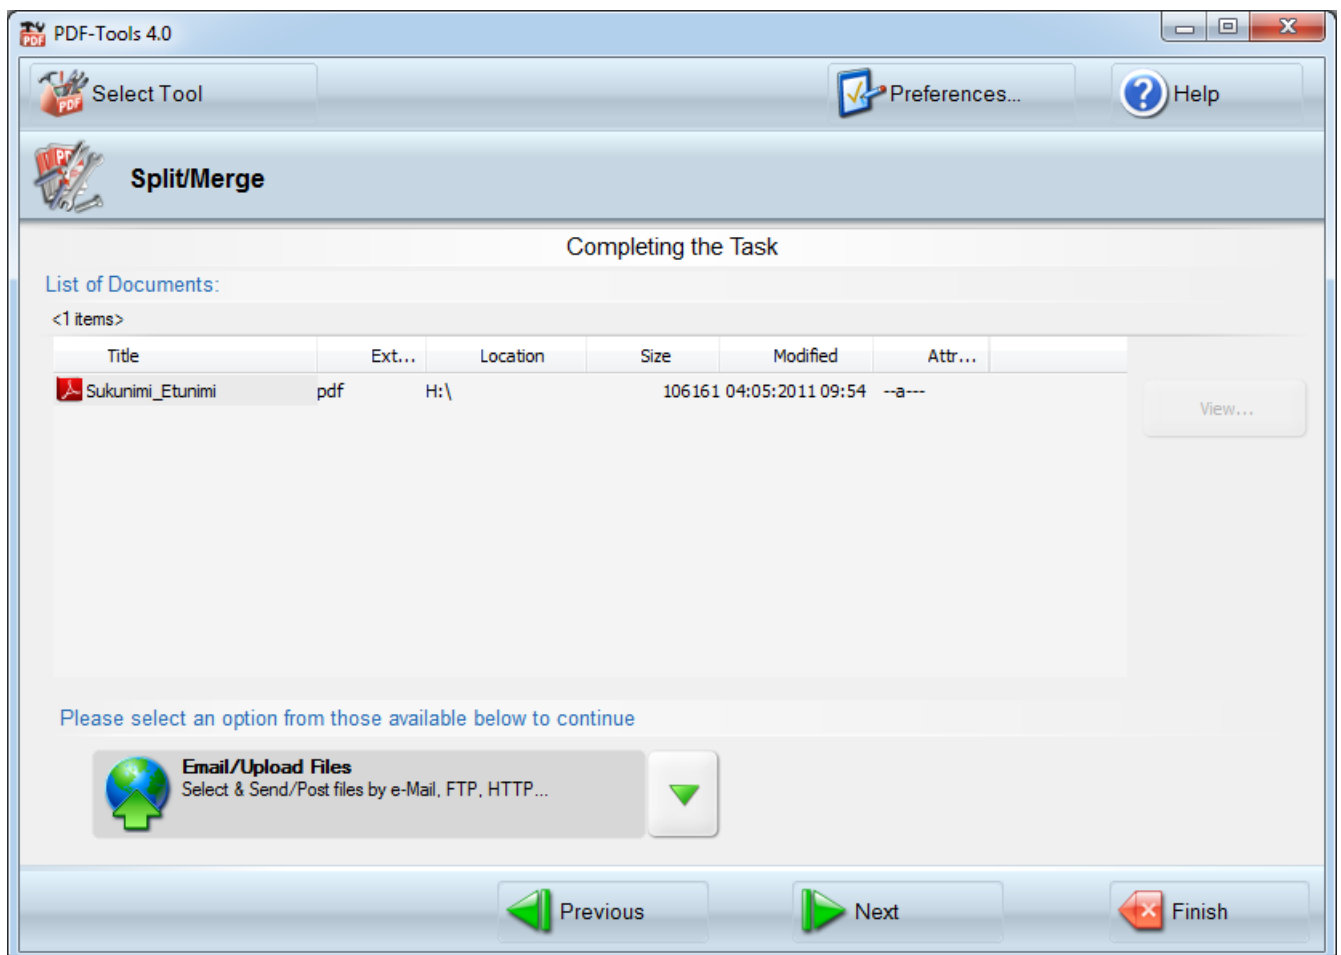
PDF-Tools 4.0

Select Tool

Preferences...

Help

Split/Merge

Completing the Task

List of Documents:

<1 items>

| Title | Ext... | Location | Size | Modified | Attr... |
|---|---|---|---|---|---|
| Sukunimi_Etunimi | pdf | H:\ | 106161 | 04:05:2011 09:54 | --a--- |

View...

Please select an option from those available below to continue

Email/Upload Files
Select & Send/Post files by e-Mail, FTP, HTTP...

Previous

Next

Finish